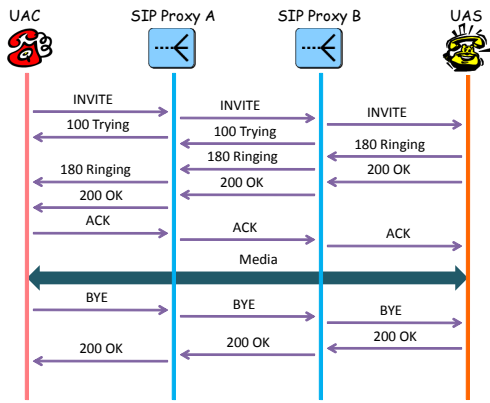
UAC

SIP Proxy A

SIP Proxy B

UAS

INVITE

INVITE

INVITE

100 Trying

100 Trying

180 Ringing

180 Ringing

180 Ringing

200 OK

200 OK

200 OK

ACK

ACK

ACK

Media

BYE

BYE

BYE

200 OK

200 OK

200 OK